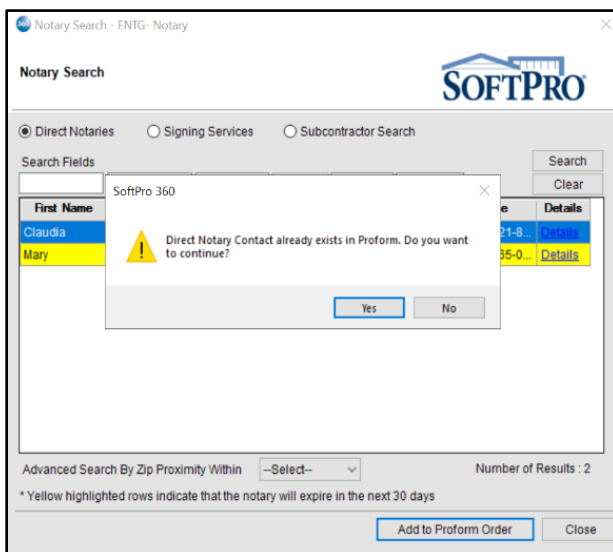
360 Notary Search - FNTG- Notary

Notary Search

SOFTPRO

Direct Notaries
Signing Services
Subcontractor Search

Search Fields

Search
Clear

| First Name | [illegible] | e | Details |
|---|---|---|---|
| Claudia | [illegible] | 21-8... | Details |
| Mary | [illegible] | 65-0... | Details |

SoftPro 360

Direct Notary Contact already exists in Proform. Do you want to continue?

Yes
No

Advanced Search By Zip Proximity Within
--Select--
Number of Results : 2

* Yellow highlighted rows indicate that the notary will expire in the next 30 days

Add to Proform Order
Close